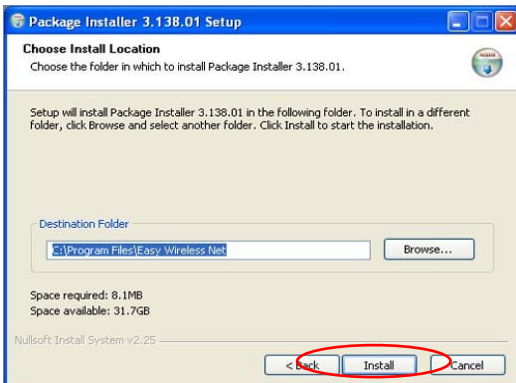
Package Installer 3.138.01 Setup

Choose Install Location

Choose the folder in which to install Package Installer 3.138.01.

Setup will install Package Installer 3.138.01 in the following folder. To install in a different folder, click Browse and select another folder. Click Install to start the installation.

Destination Folder

C:\Program Files\Easy Wireless Net

Browse...

Space required: 8.1MB
Space available: 31.7GB

Nullsoft Install System v2.25

< Back

Install

Cancel